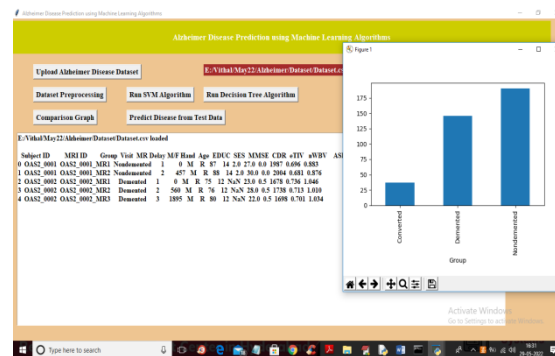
Alzheimer Disease Prediction using Machine Learning Algorithms

Alzheimer Disease Prediction using Machine Learning Algorithms

Upload Alzheimer Disease Dataset

E:/Vithal/May22/Alzheimer/Dataset/Dataset.csv

Dataset Preprocessing

Run SVM Algorithm

Run Decision Tree Algorithm

Comparison Graph

Predict Disease from Test Data

E:/Vithal/May22/Alzheimer/Dataset/Dataset.csv loaded

| | Subject ID | MRI ID | Group | Visit | MR Delay | M/F | Hand | Age | EDUC | SES | MMSE | CDR | eTIV | nWBV | ASF |
|---|---|---|---|---|---|---|---|---|---|---|---|---|---|---|---|
| 0 | OAS2_0001 | OAS2_0001_MR1 | Nondemented | 1 | 0 | M | R | 87 | 14 | 2.0 | 27.0 | 0.0 | 1987 | 0.696 | 0.883 |
| 1 | OAS2_0001 | OAS2_0001_MR2 | Nondemented | 2 | 457 | M | R | 88 | 14 | 2.0 | 30.0 | 0.0 | 2004 | 0.681 | 0.876 |
| 2 | OAS2_0002 | OAS2_0002_MR1 | Demented | 1 | 0 | M | R | 75 | 12 | NaN | 23.0 | 0.5 | 1678 | 0.736 | 1.046 |
| 3 | OAS2_0002 | OAS2_0002_MR2 | Demented | 2 | 560 | M | R | 76 | 12 | NaN | 28.0 | 0.5 | 1738 | 0.713 | 1.010 |
| 4 | OAS2_0002 | OAS2_0002_MR3 | Demented | 3 | 1895 | M | R | 80 | 12 | NaN | 22.0 | 0.5 | 1698 | 0.701 | 1.034 |

Figure 1

175
150
125
100
75
50
25
0

Converted
Demented
Nondemented

Group

Activate Windows
Go to Settings to activate Windows.

Type here to search

18:31
29-05-2022